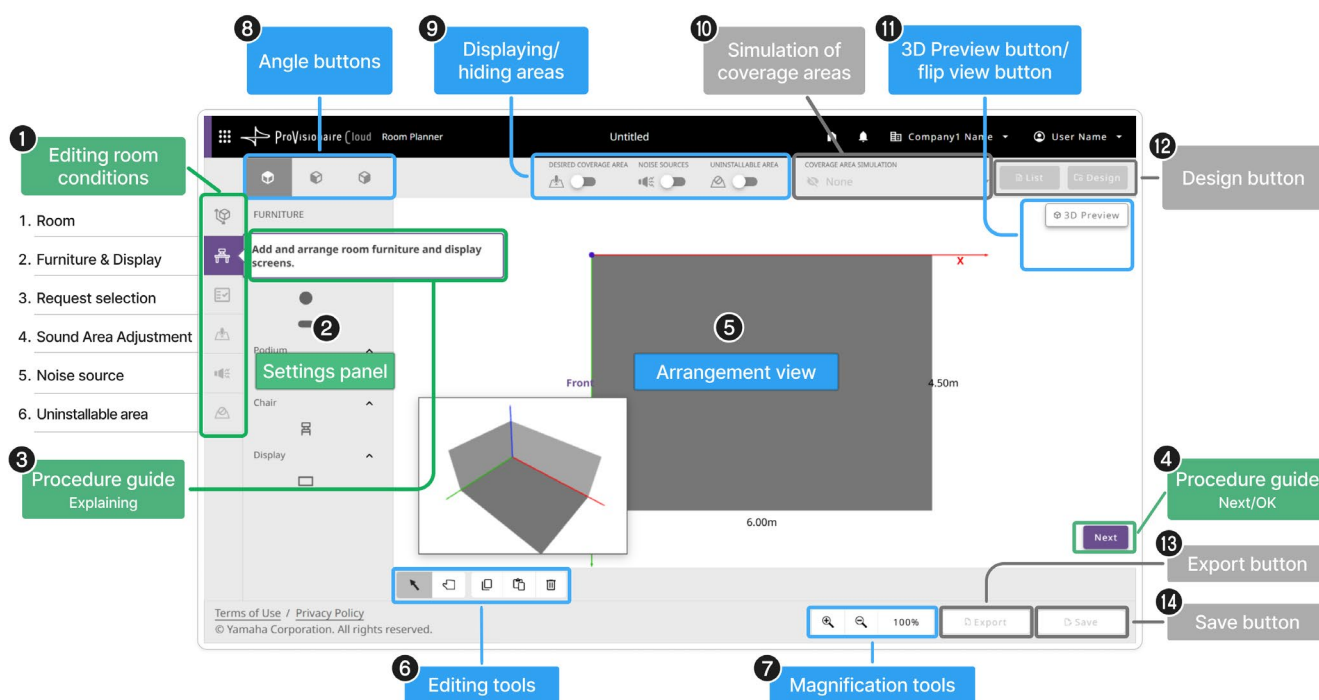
8 Angle buttons
9 Displaying/ hiding areas
10 Simulation of coverage areas
11 3D Preview button/ flip view button

ProVisionaire Cloud Room Planner
Untitled
Company1 Name
User Name

1 Editing room conditions
1. Room
2. Furniture & Display
3. Request selection
4. Sound Area Adjustment
5. Noise source
6. Uninstallable area

DESIRED COVERAGE AREA
NOISE SOURCES
UNINSTALLABLE AREA
COVERAGE AREA SIMULATION
None
List
Design
12 Design button
3D Preview

FURNITURE
Add and arrange room furniture and display screens.
2
Podium
Settings panel
Chair
Display

X
5
Arrangement view
Front
4.50m
6.00m

3 Procedure guide Explaining
4 Procedure guide Next/OK
Next
13 Export button
14 Save button

Terms of Use / Privacy Policy
© Yamaha Corporation. All rights reserved.
100%
Export
Save

6 Editing tools
7 Magnification tools